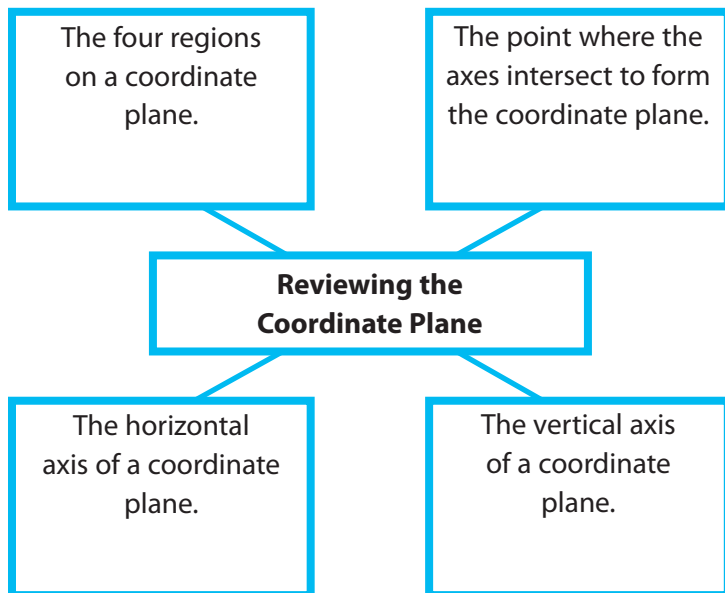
The four regions on a coordinate plane.

The point where the axes intersect to form the coordinate plane.

**Reviewing the Coordinate Plane**

The horizontal axis of a coordinate plane.

The vertical axis of a coordinate plane.